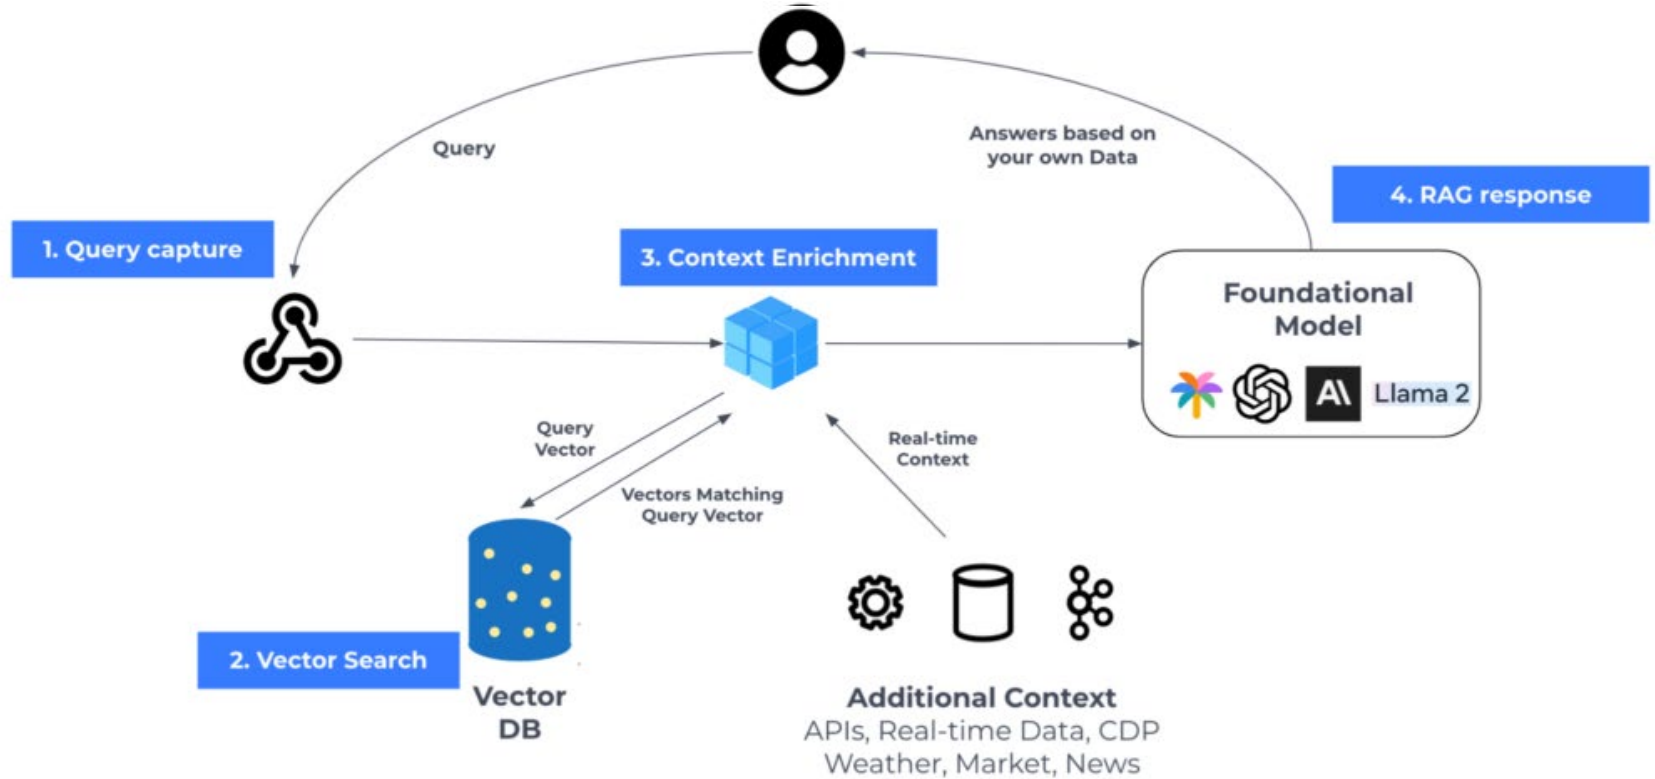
Query

Answers based on your own Data

4. RAG response

1. Query capture

3. Context Enrichment

Foundational Model

Llama 2

Query Vector

Vectors Matching Query Vector

Real-time Context

2. Vector Search

Vector DB

Additional Context
APIs, Real-time Data, CDP
Weather, Market, News